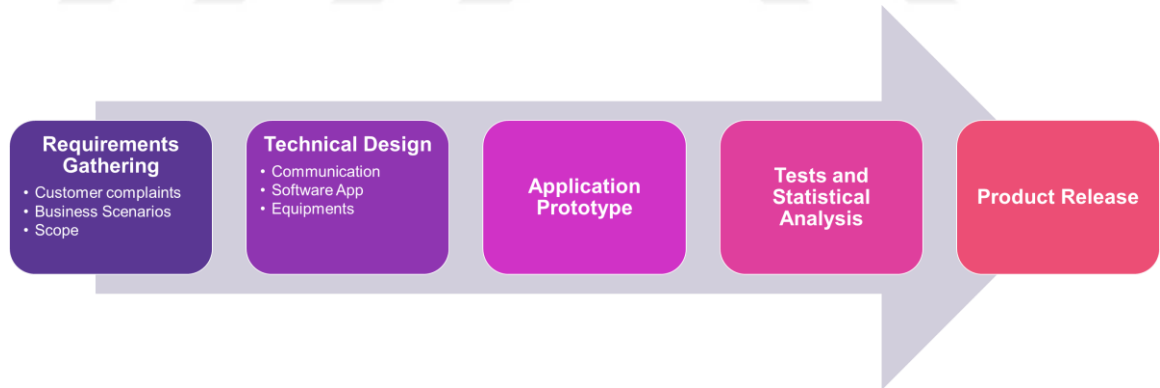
Requirements Gathering
• Customer complaints
• Business Scenarios
• Scope

Technical Design
• Communication
• Software App
• Equipments

Application Prototype

Tests and Statistical Analysis

Product Release